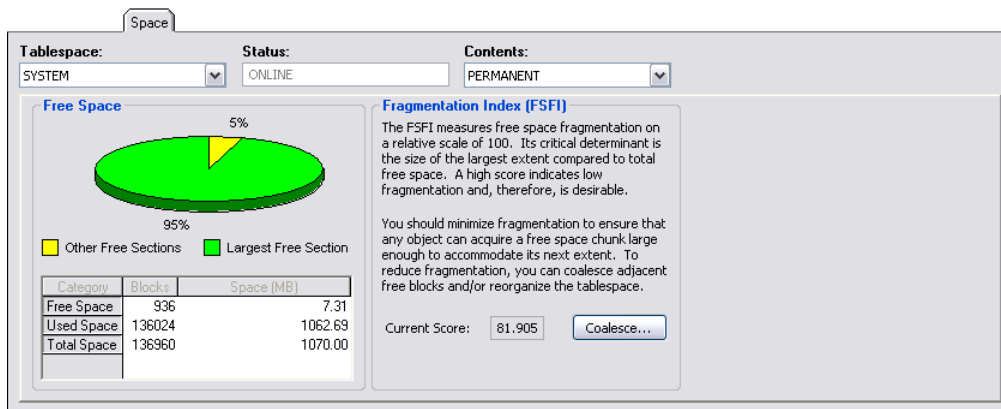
Space

Tablespace:
SYSTEM

Status:
ONLINE

Contents:
PERMANENT

Free Space

5%

95%

Other Free Sections
Largest Free Section

| Category | Blocks | Space (MB) |
|---|---|---|
| Free Space | 936 | 7.31 |
| Used Space | 136024 | 1062.69 |
| Total Space | 136960 | 1070.00 |

Fragmentation Index (FSFI)

The FSFI measures free space fragmentation on a relative scale of 100. Its critical determinant is the size of the largest extent compared to total free space. A high score indicates low fragmentation and, therefore, is desirable.

You should minimize fragmentation to ensure that any object can acquire a free space chunk large enough to accommodate its next extent. To reduce fragmentation, you can coalesce adjacent free blocks and/or reorganize the tablespace.

Current Score: 81.905

Coalesce...